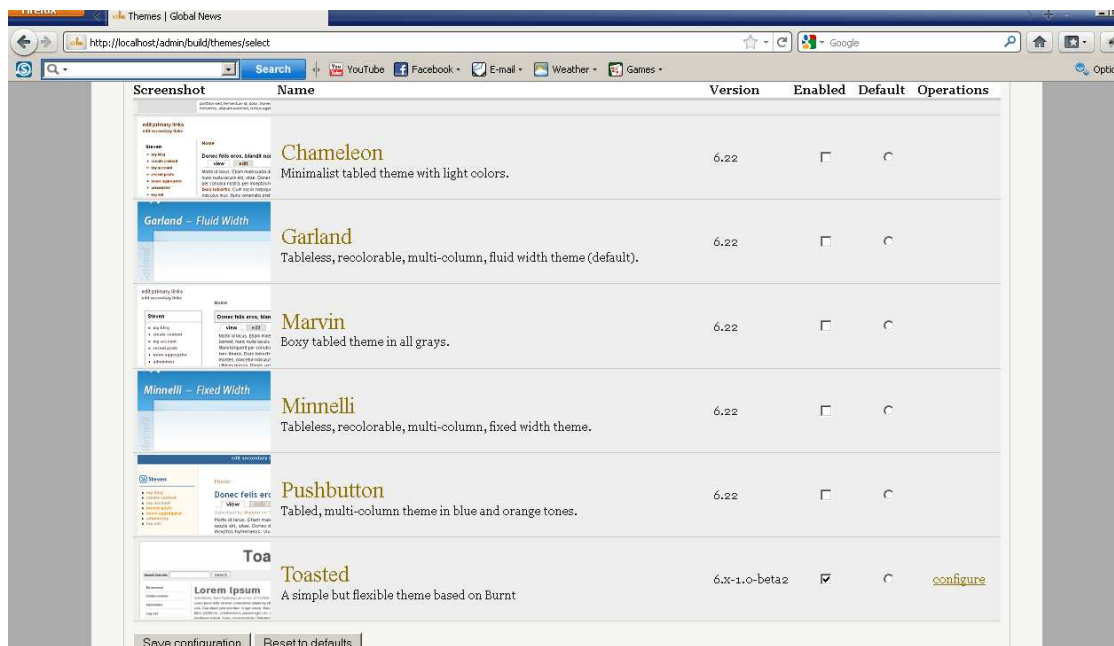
Firefox
Themes | Global News
http://localhost/admin/build/themes/select
Google
Search
YouTube Facebook E-mail Weather Games
Options

| Screenshot | Name | Version | Enabled | Default | Operations |
|---|---|---|---|---|---|
| | Chameleon Minimalist tabled theme with light colors. | 6.22 | | | |
| Garland – Fluid Width | Garland Tableless, recolorable, multi-column, fluid width theme (default). | 6.22 | | | |
| | Marvin Boxy tabled theme in all grays. | 6.22 | | | |
| Minnelli – Fixed Width | Minnelli Tableless, recolorable, multi-column, fixed width theme. | 6.22 | | | |
| | Pushbutton Tabled, multi-column theme in blue and orange tones. | 6.22 | | | |
| Toa Lorem Ipsum | Toasted A simple but flexible theme based on Burnt | 6.x-1.0-beta2 | ☑ | | configure |

Save configuration Reset to defaults